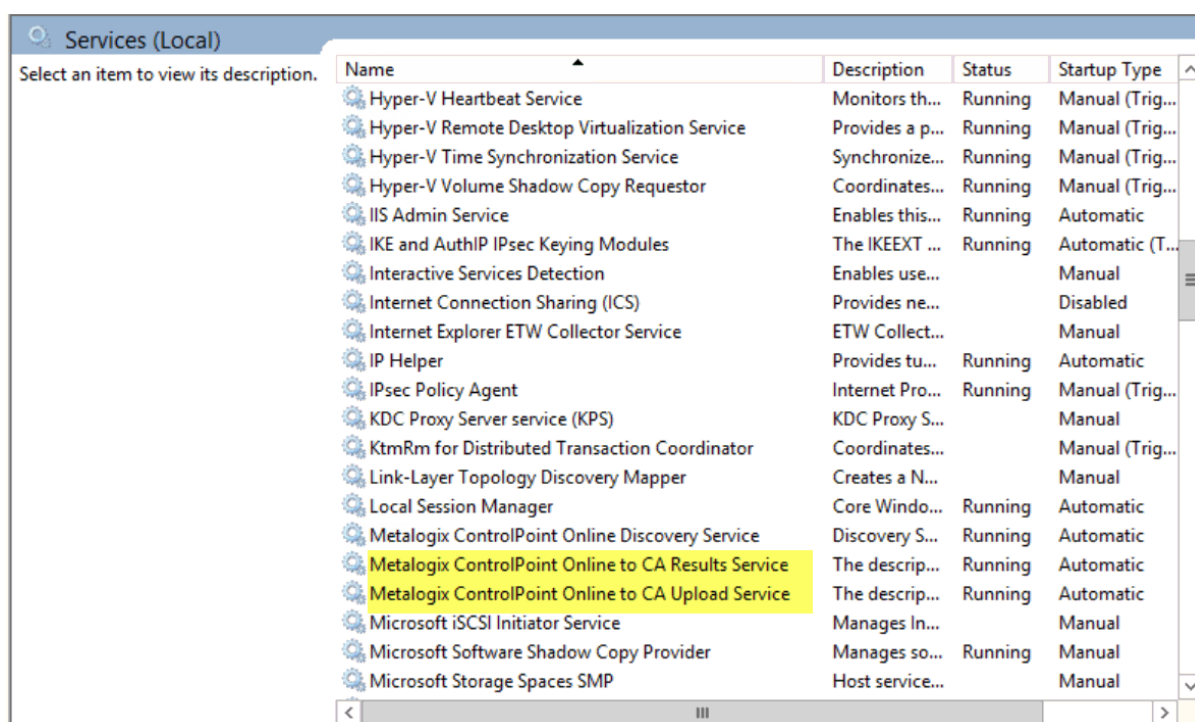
Services (Local)

Select an item to view its description.

| Name | Description | Status | Startup Type |
|---|---|---|---|
| Hyper-V Heartbeat Service | Monitors th... | Running | Manual (Trig... |
| Hyper-V Remote Desktop Virtualization Service | Provides a p... | Running | Manual (Trig... |
| Hyper-V Time Synchronization Service | Synchronize... | Running | Manual (Trig... |
| Hyper-V Volume Shadow Copy Requestor | Coordinates... | Running | Manual (Trig... |
| IIS Admin Service | Enables this... | Running | Automatic |
| IKE and AuthIP IPsec Keying Modules | The IKEEXT ... | Running | Automatic (T... |
| Interactive Services Detection | Enables use... | | Manual |
| Internet Connection Sharing (ICS) | Provides ne... | | Disabled |
| Internet Explorer ETW Collector Service | ETW Collect... | | Manual |
| IP Helper | Provides tu... | Running | Automatic |
| IPsec Policy Agent | Internet Pro... | Running | Manual (Trig... |
| KDC Proxy Server service (KPS) | KDC Proxy S... | | Manual |
| KtmRm for Distributed Transaction Coordinator | Coordinates... | | Manual (Trig... |
| Link-Layer Topology Discovery Mapper | Creates a N... | | Manual |
| Local Session Manager | Core Windo... | Running | Automatic |
| Metalogix ControlPoint Online Discovery Service | Discovery S... | Running | Automatic |
| Metalogix ControlPoint Online to CA Results Service | The descrip... | Running | Automatic |
| Metalogix ControlPoint Online to CA Upload Service | The descrip... | Running | Automatic |
| Microsoft iSCSI Initiator Service | Manages In... | | Manual |
| Microsoft Software Shadow Copy Provider | Manages so... | Running | Manual |
| Microsoft Storage Spaces SMP | Host service... | | Manual |